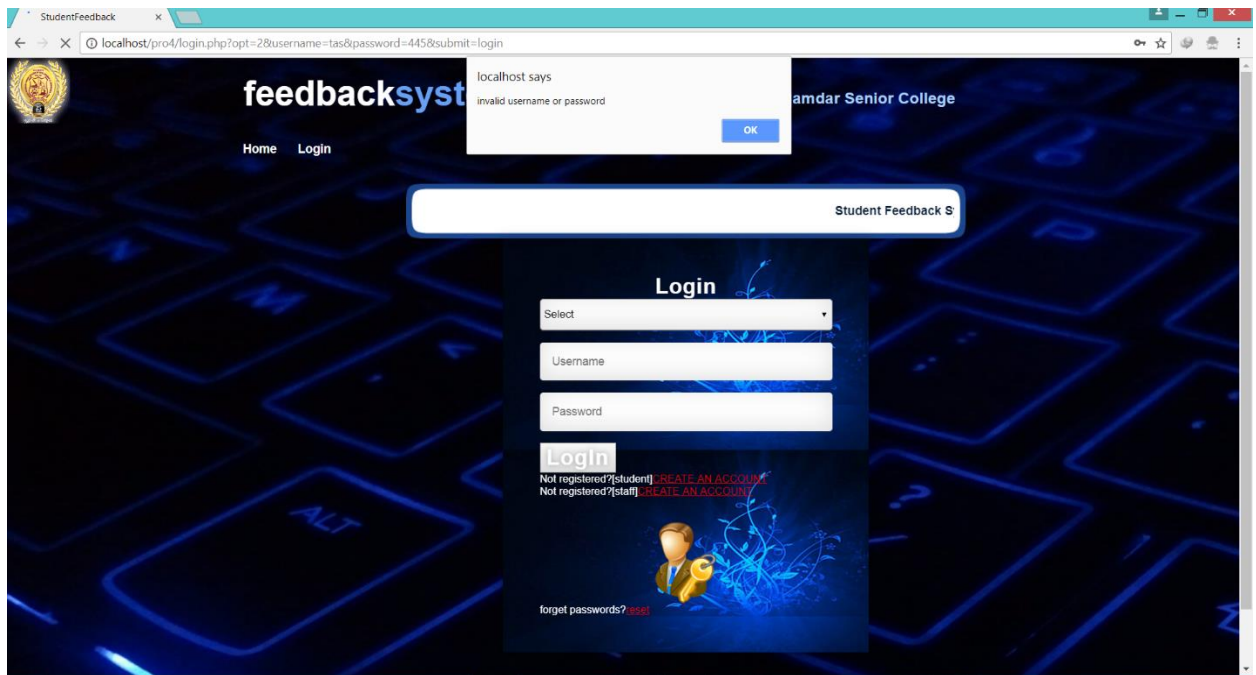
StudentFeedback ×

localhost/pro4/login.php?opt=2&username=tas&password=445&submit=login

feedbacksyst

amdar Senior College

localhost says

invalid username or password

OK

Home Login

Student Feedback S

Login

Select

Username

Password

Login

Not registered?[student]CREATE AN ACCOUNT
Not registered?[staff]CREATE AN ACCOUNT

forget passwords?reset